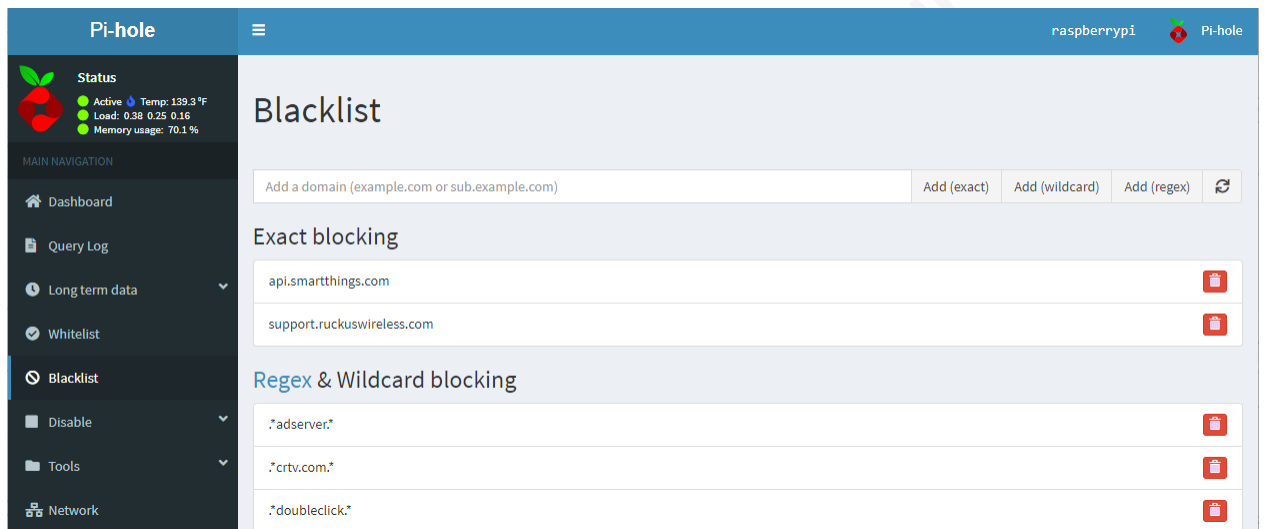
Pi-hole

raspberrypi Pi-hole

Status
Active Temp: 139.3 °F
Load: 0.38 0.25 0.16
Memory usage: 70.1 %

MAIN NAVIGATION

Dashboard
Query Log
Long term data
Whitelist
Blacklist
Disable
Tools
Network

Blacklist

Add a domain (example.com or sub.example.com)

Add (exact) Add (wildcard) Add (regex)

Exact blocking

api.smartthings.com

support.ruckuswireless.com

Regex & Wildcard blocking

.*adserver.*

.*crtv.com.*

.*doubleclick.*